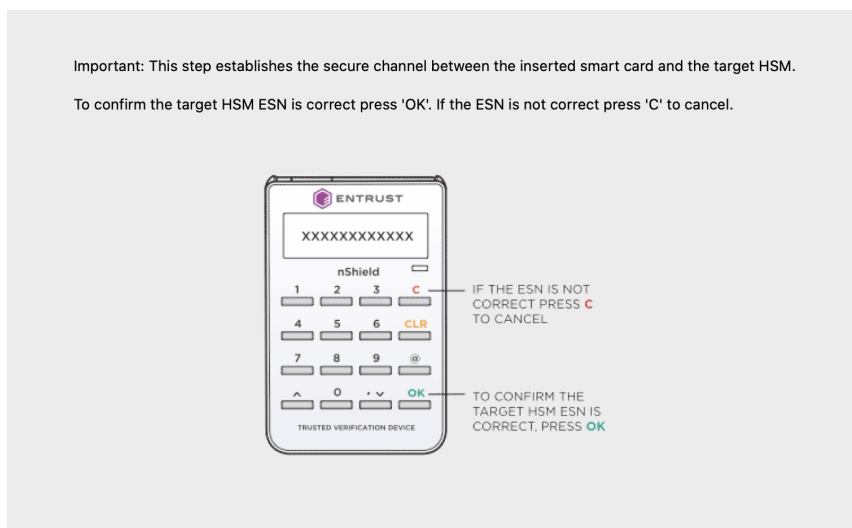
Important: This step establishes the secure channel between the inserted smart card and the target HSM.

To confirm the target HSM ESN is correct press 'OK'. If the ESN is not correct press 'C' to cancel.

ENTRUST

XXXXXXXXXXXX

nShield

1 2 3 C
4 5 6 CLR
7 8 9 @
^ 0 , ˅ OK

TRUSTED VERIFICATION DEVICE

IF THE ESN IS NOT CORRECT PRESS C TO CANCEL

TO CONFIRM THE TARGET HSM ESN IS CORRECT, PRESS OK